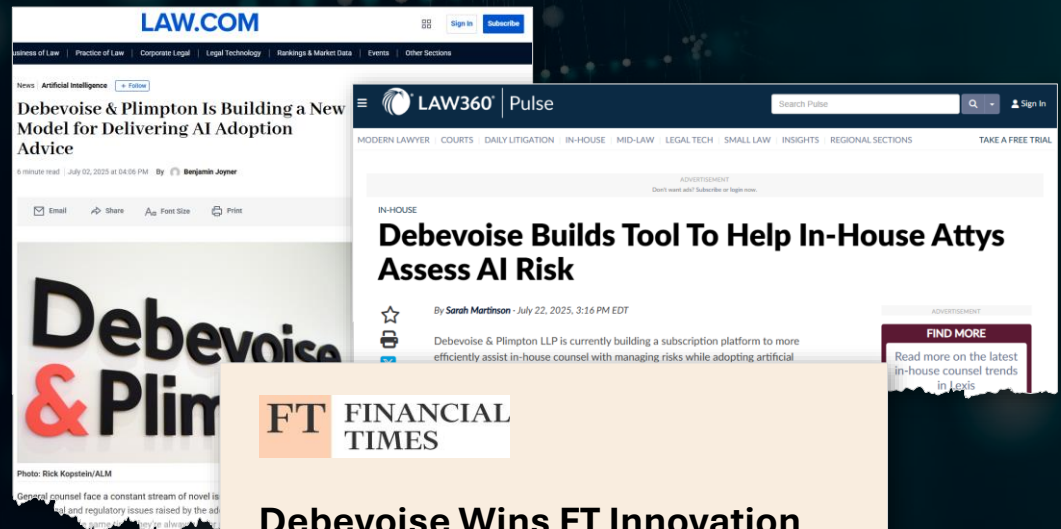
LAW.COM

Sign In Subscribe

usiness of Law | Practice of Law | Corporate Legal | Legal Technology | Rankings & Market Data | Events | Other Sections

News | Artificial Intelligence + Follow

Debevoise & Plimpton Is Building a New Model for Delivering AI Adoption Advice

6 minute read | July 02, 2025 at 04:06 PM By Benjamin Joyner

Email Share Font Size Print

Debevoise & Plim

Photo: Rick Kopstein/ALM

General counsel face a constant stream of novel is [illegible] and regulatory issues raised by the ad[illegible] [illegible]

LAW360 | Pulse

Search Pulse

Sign In

MODERN LAWYER | COURTS | DAILY LITIGATION | IN-HOUSE | MID-LAW | LEGAL TECH | SMALL LAW | INSIGHTS | REGIONAL SECTIONS

TAKE A FREE TRIAL

ADVERTISEMENT
Don't want ads? Subscribe or login now.

IN-HOUSE

Debevoise Builds Tool To Help In-House Attys Assess AI Risk

By Sarah Martinson · July 22, 2025, 3:16 PM EDT

Debevoise & Plimpton LLP is currently building a subscription platform to more efficiently assist in-house counsel with managing risks while adopting artificial

ADVERTISEMENT

FIND MORE

Read more on the latest in-house counsel trends in Lexis

FT FINANCIAL TIMES

Debevoise Wins FT Innovation